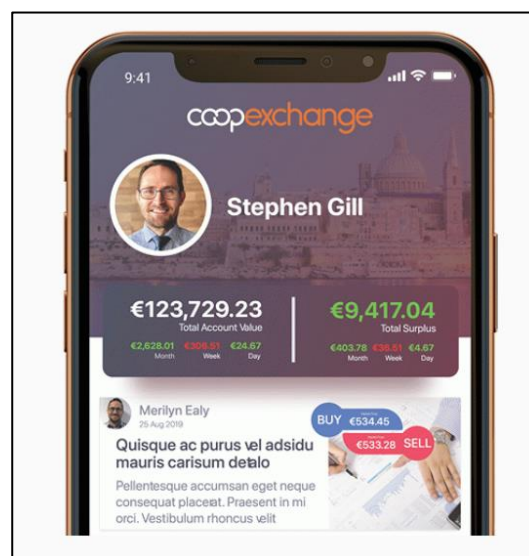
9:41

coopexchange

Stephen Gill

€123,729.23
Total Account Value

€2,628.01 Month
€306.51 Week
€24.67 Day

€9,417.04
Total Surplus

€403.78 Month
€36.51 Week
€4.67 Day

Merilyn Ealy
25 Aug 2019

Quisque ac purus vel adsidu mauris carisum detalo

Pellentesque accumsan eget neque consequat placerat. Praesent in mi orci. Vestibulum rhoncus velit

BUY €534.45
€533.28 SELL